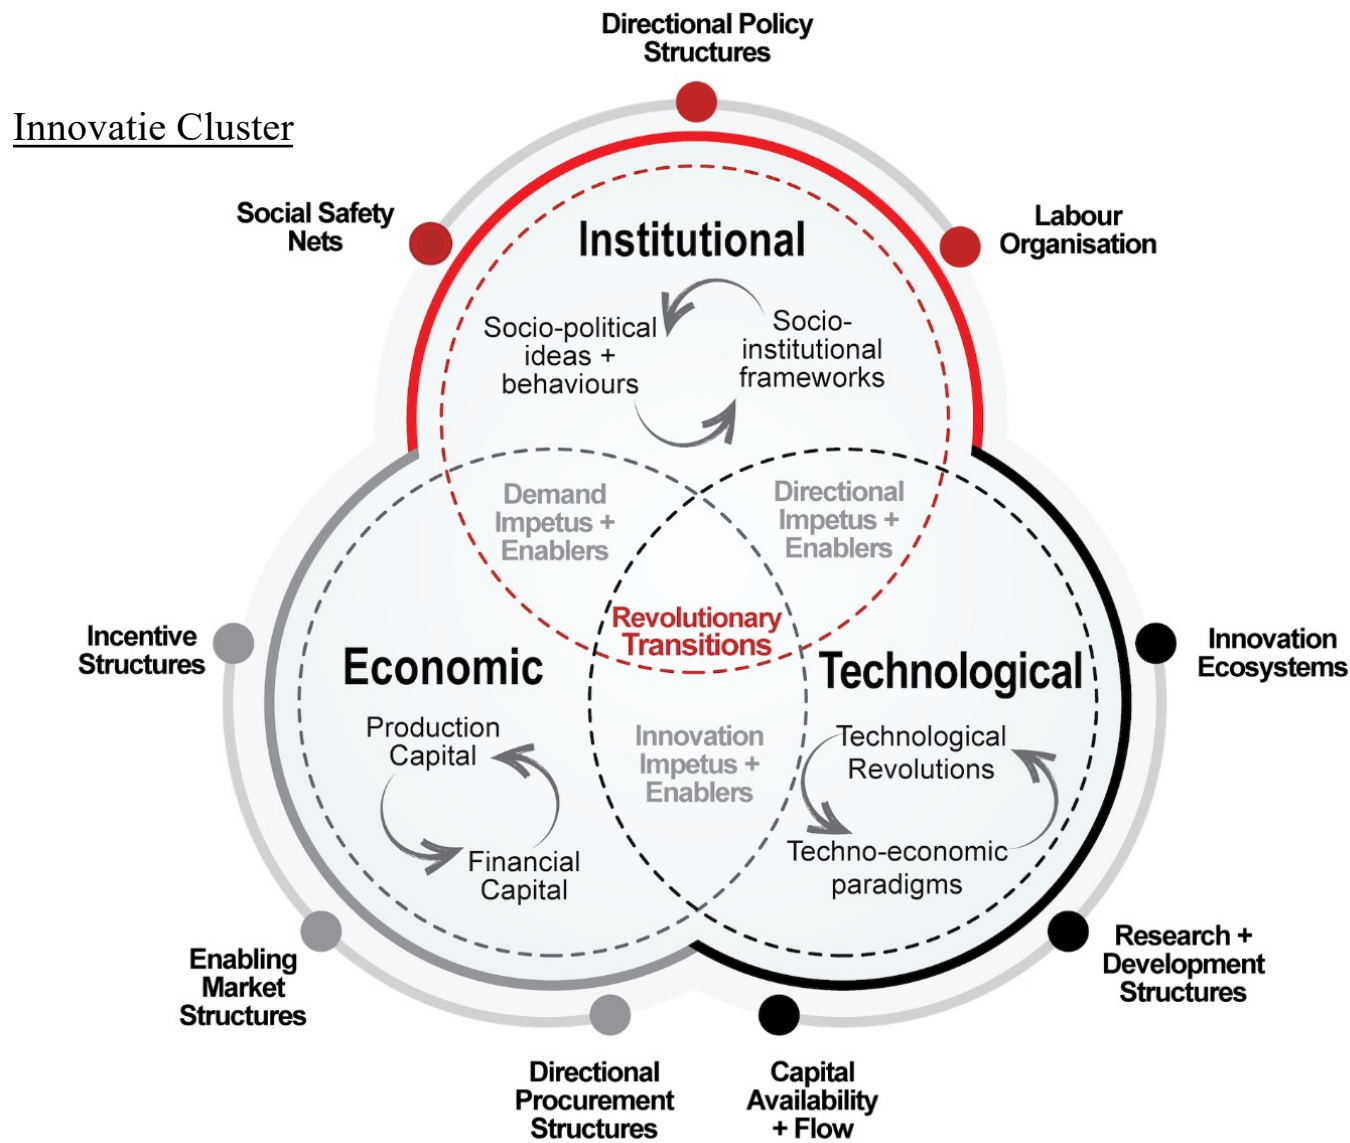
Directional Policy Structures

Innovatie Cluster

Social Safety Nets

Labour Organisation

Institutional

Socio-political ideas + behaviours

Socio-institutional frameworks

Demand Impetus + Enablers

Directional Impetus + Enablers

Revolutionary Transitions

Incentive Structures

Economic

Technological

Innovation Ecosystems

Production Capital

Financial Capital

Innovation Impetus + Enablers

Technological Revolutions

Techno-economic paradigms

Enabling Market Structures

Research + Development Structures

Directional Procurement Structures

Capital Availability + Flow